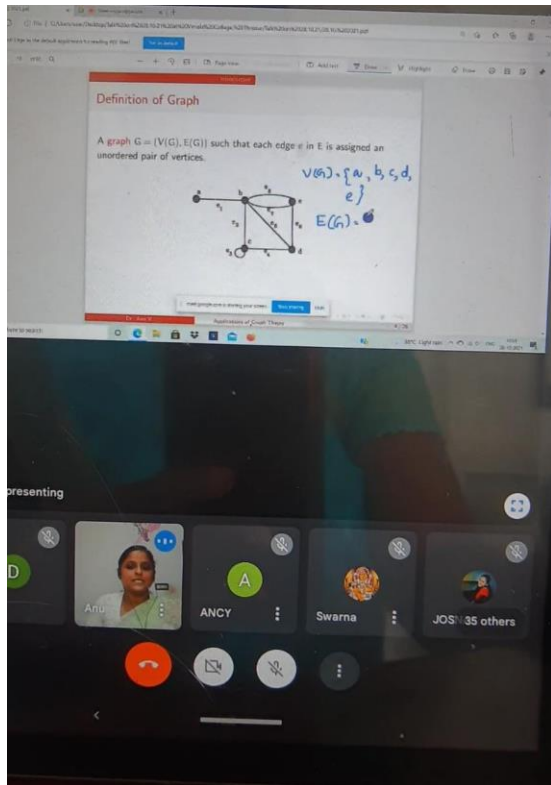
Definition of Graph

A graph G = (V(G), E(G)) such that each edge e in E is assigned an unordered pair of vertices.

a b c d e
$e_1$ $e_2$ $e_3$ $e_4$ $e_5$ $e_6$ $e_7$

V(G) = {a, b, c, d, e}
E(G) = 

Stop sharing
Hide

Applications of Graph Theory

Set as default

Type here to search

presenting

D
Anu
A
ANCY
Swarna
JOS 35 others